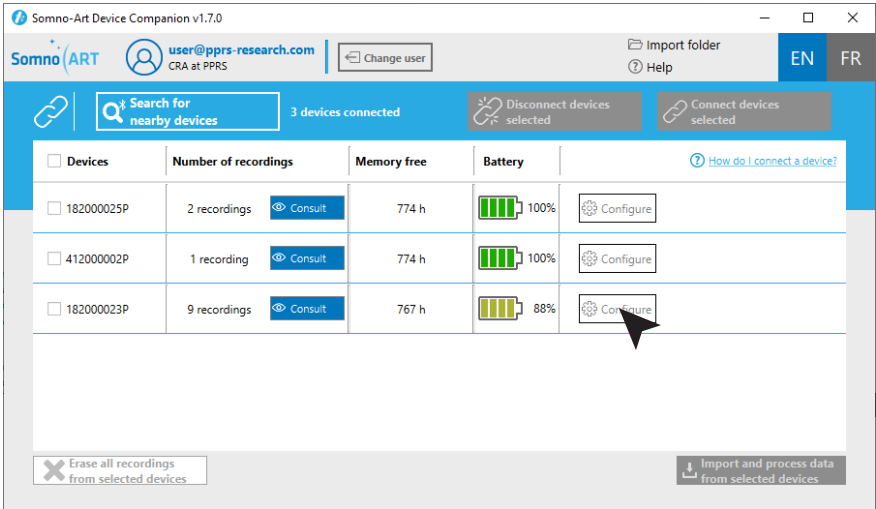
Somno-Art Device Companion v1.7.0

Somno ART

user@pprs-research.com
CRA at PPRS

Change user

Import folder
Help

EN FR

Search for nearby devices

3 devices connected

Disconnect devices selected

Connect devices selected

| Devices | Number of recordings | | Memory free | Battery | | How do I connect a device? |
|---|---|---|---|---|---|---|
| 182000025P | 2 recordings | Consult | 774 h | | 100% | Configure |
| 412000002P | 1 recording | Consult | 774 h | | 100% | Configure |
| 182000023P | 9 recordings | Consult | 767 h | | 88% | Configure |

Erase all recordings from selected devices

Import and process data from selected devices